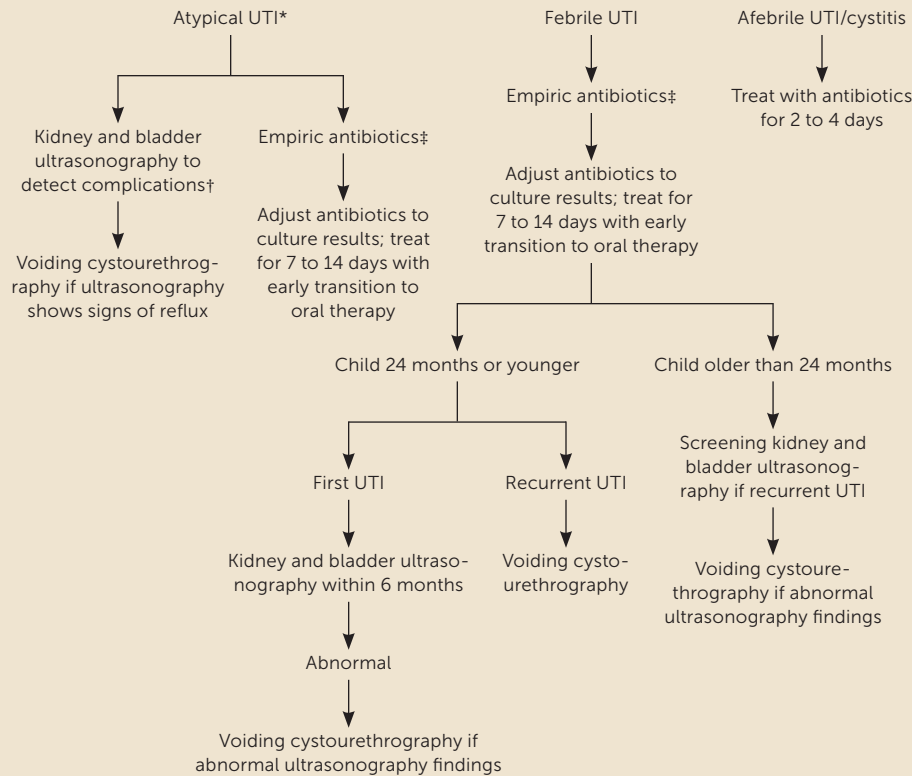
Atypical UTI*

Kidney and bladder ultrasonography to detect complications†

Voiding cystourethrography if ultrasonography shows signs of reflux

Empiric antibiotics‡

Adjust antibiotics to culture results; treat for 7 to 14 days with early transition to oral therapy

Febrile UTI

Empiric antibiotics‡

Adjust antibiotics to culture results; treat for 7 to 14 days with early transition to oral therapy

Afebrile UTI/cystitis

Treat with antibiotics for 2 to 4 days

Child 24 months or younger

First UTI

Kidney and bladder ultrasonography within 6 months

Abnormal

Voiding cystourethrography if abnormal ultrasonography findings

Recurrent UTI

Voiding cystourethrography

Child older than 24 months

Screening kidney and bladder ultrasonography if recurrent UTI

Voiding cystourethrography if abnormal ultrasonography findings